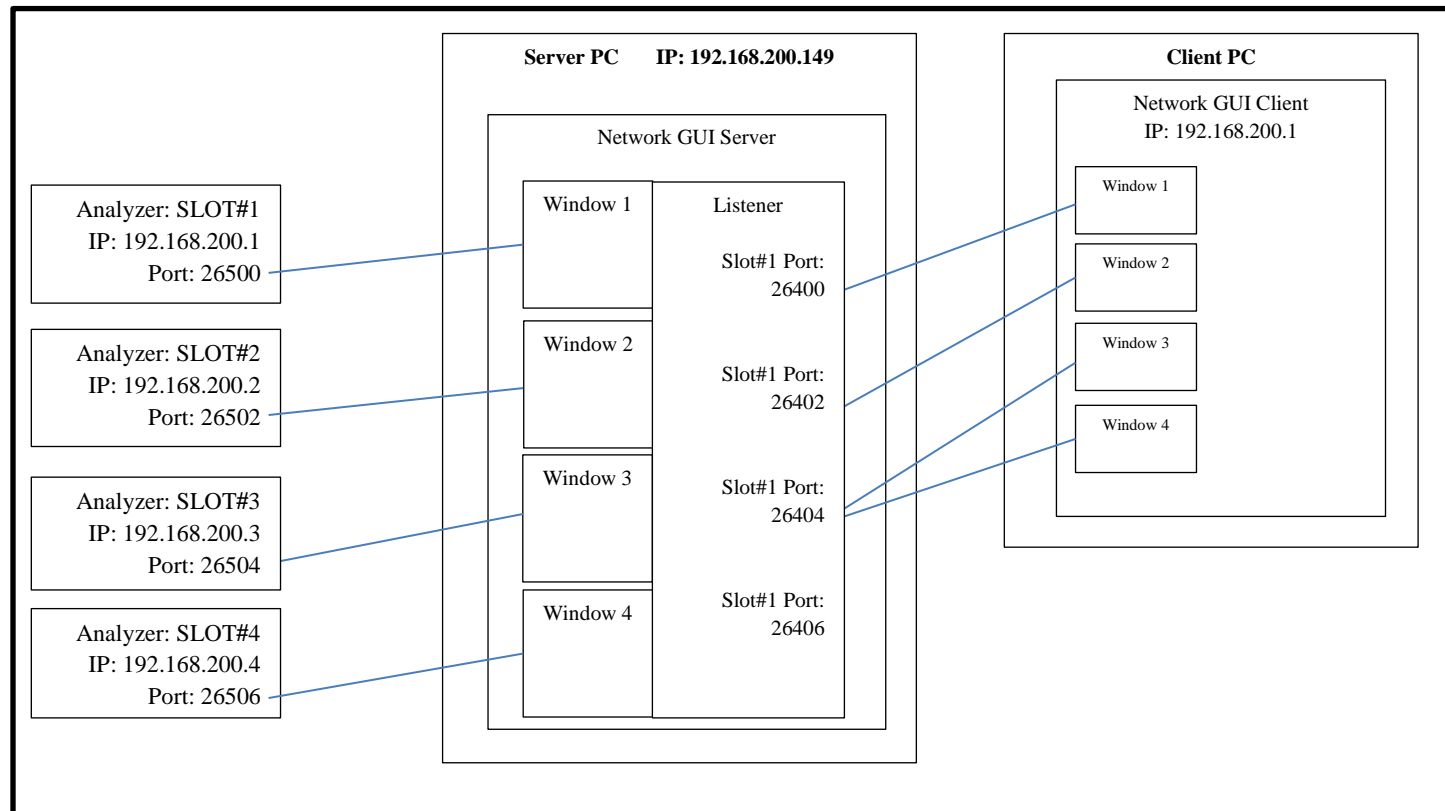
Server PC IP: 192.168.200.149

Network GUI Server

Analyzer: SLOT#1
IP: 192.168.200.1
Port: 26500

Analyzer: SLOT#2
IP: 192.168.200.2
Port: 26502

Analyzer: SLOT#3
IP: 192.168.200.3
Port: 26504

Analyzer: SLOT#4
IP: 192.168.200.4
Port: 26506

Window 1

Window 2

Window 3

Window 4

Listener

Slot#1 Port: 26400

Slot#1 Port: 26402

Slot#1 Port: 26404

Slot#1 Port: 26406

Client PC

Network GUI Client
IP: 192.168.200.1

Window 1

Window 2

Window 3

Window 4